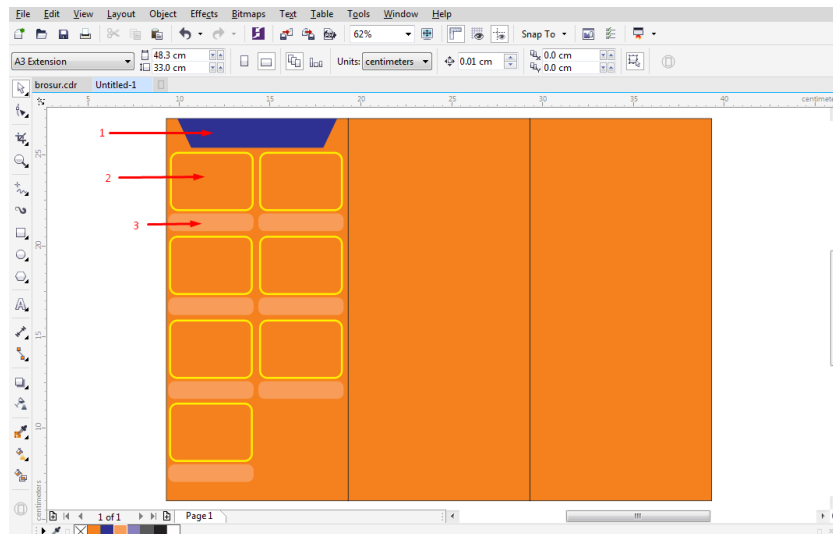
File Edit View Layout Object Effects Bitmaps Text Table Tools Window Help

62%

Snap To

A3 Extension

48.3 cm
33.0 cm

Units: centimeters

0.01 cm

0.0 cm
0.0 cm

brosur.cdr Untitled-1

5 10 15 20 25 30 35 40 centimeters

25
20
15
10

centimeters

1
2
3

1 of 1 Page 1